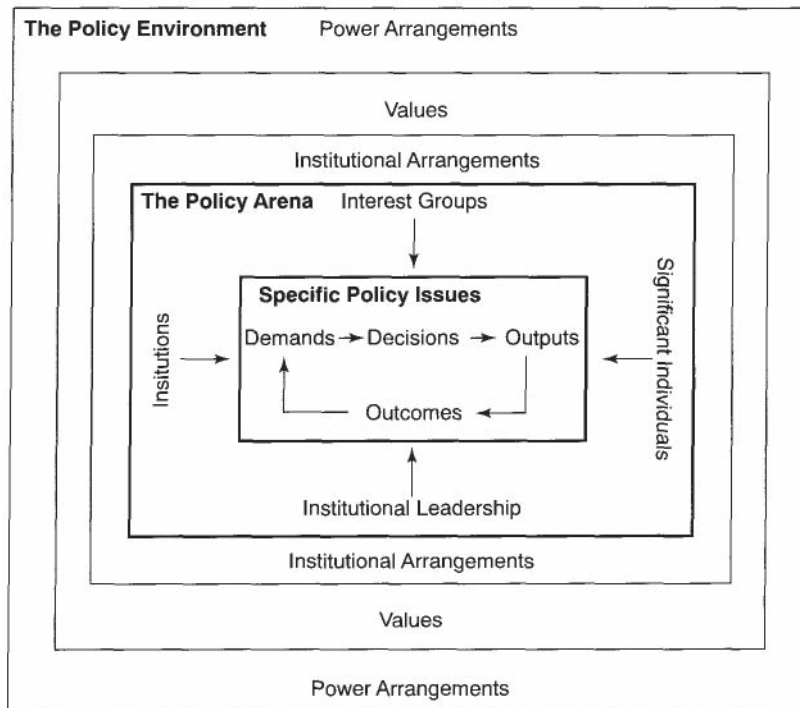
The Policy Environment Power Arrangements

Values

Institutional Arrangements

The Policy Arena Interest Groups

Specific Policy Issues

Insitutions

Demands → Decisions → Outputs

Outcomes

Significant Individuals

Institutional Leadership

Institutional Arrangements

Values

Power Arrangements